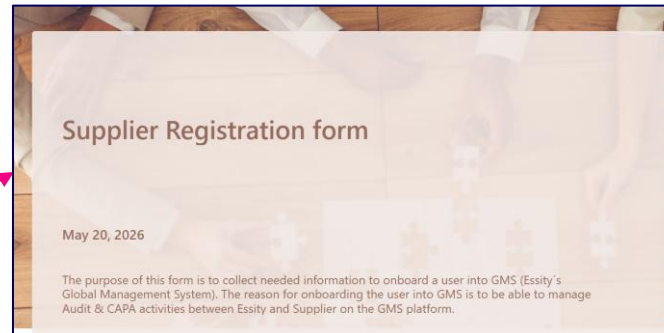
Supplier Registration form

May 20, 2026

The purpose of this form is to collect needed information to onboard a user into GMS (Essity´s Global Management System). The reason for onboarding the user into GMS is to be able to manage Audit & CAPA activities between Essity and Supplier on the GMS platform.